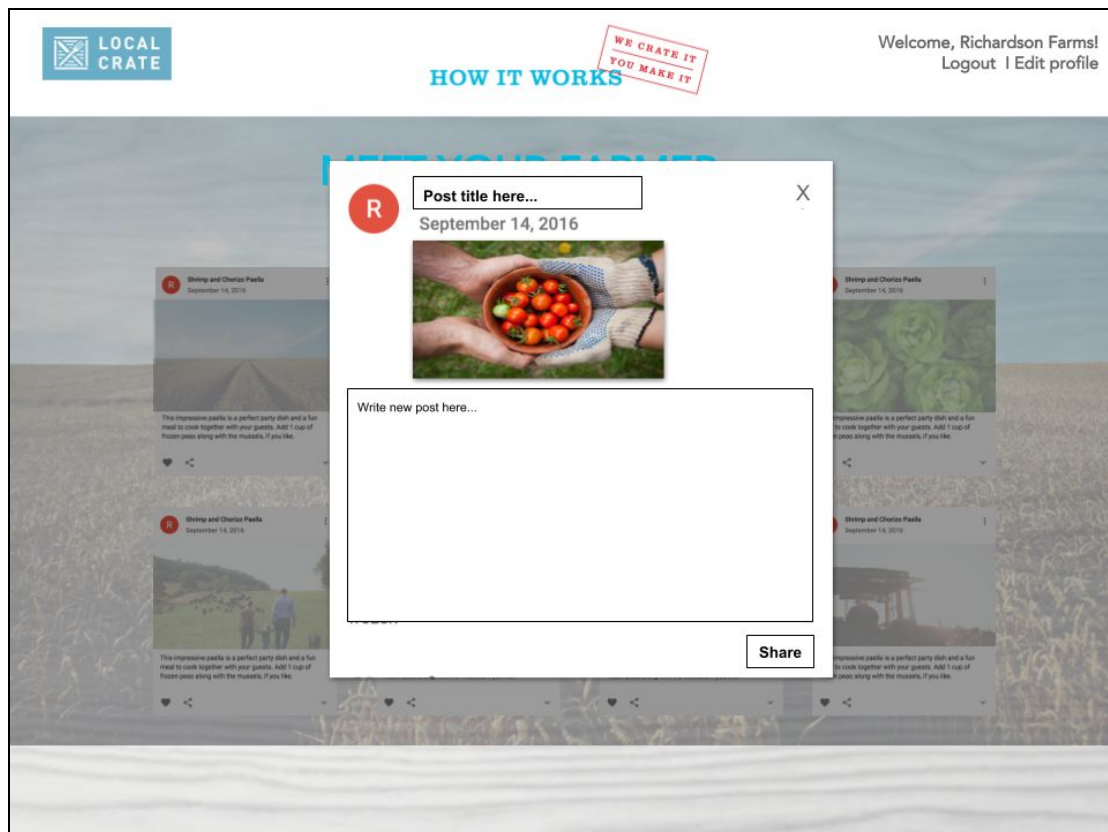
LOCAL CRATE

HOW IT WORKS

WE CRATE IT YOU MAKE IT

Welcome, Richardson Farms!
Logout I Edit profile

MEET YOUR FARMER

R

Post title here...

September 14, 2016

X

Write new post here...

Share

R Shrimp and Chorizo Paella
September 14, 2016

This impressive paella is a perfect party dish and a fun meal to cook together with your guests. Add 1 cup of frozen peas along with the mussels, if you like.

Shrimp and Chorizo Paella
September 14, 2016

This impressive paella is a perfect party dish and a fun meal to cook together with your guests. Add 1 cup of frozen peas along with the mussels, if you like.

R Shrimp and Chorizo Paella
September 14, 2016

This impressive paella is a perfect party dish and a fun meal to cook together with your guests. Add 1 cup of frozen peas along with the mussels, if you like.

Shrimp and Chorizo Paella
September 14, 2016

This impressive paella is a perfect party dish and a fun meal to cook together with your guests. Add 1 cup of frozen peas along with the mussels, if you like.